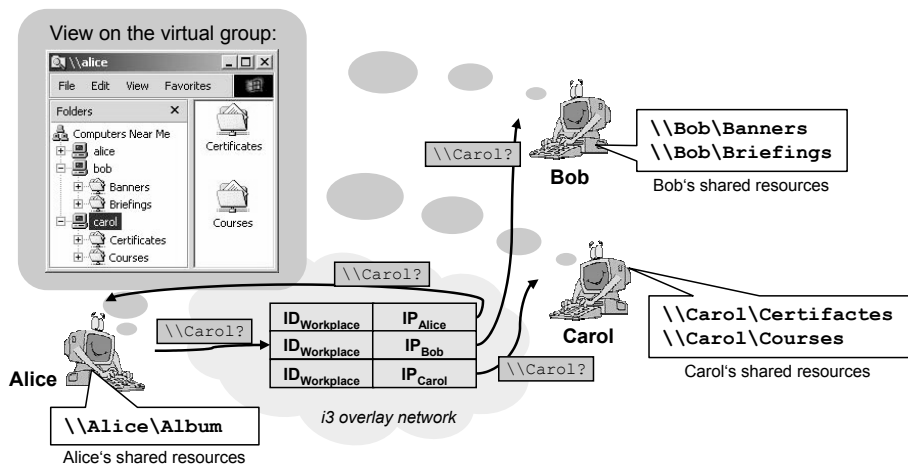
View on the virtual group:

\\alice

File Edit View Favorites

Folders ×

Computers Near Me
alice
bob
Banners
Briefings
carol
Certificates
Courses

Certificates

Courses

\\Carol?

Bob

\\Bob\Banners
\\Bob\Briefings

Bob's shared resources

\\Carol?

\\Carol?

| $ID_{Workplace}$ | $IP_{Alice}$ |
|---|---|
| $ID_{Workplace}$ | $IP_{Bob}$ |
| $ID_{Workplace}$ | $IP_{Carol}$ |

\\Carol?

Carol

\\Carol\Certifactes
\\Carol\Courses

Carol's shared resources

Alice

\\Alice\Album

Alice's shared resources

i3 overlay network